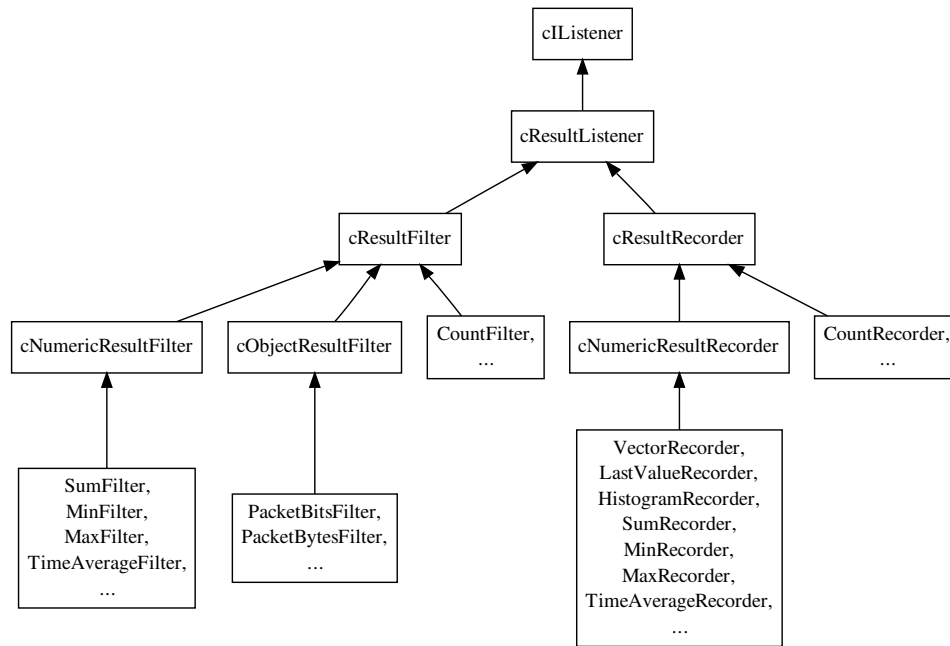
cIListener

cResultListener

cResultFilter

cResultRecorder

cNumericResultFilter

cObjectResultFilter

CountFilter,
...

cNumericResultRecorder

CountRecorder,
...

SumFilter,
MinFilter,
MaxFilter,
TimeAverageFilter,
...

PacketBitsFilter,
PacketBytesFilter,
...

VectorRecorder,
LastValueRecorder,
HistogramRecorder,
SumRecorder,
MinRecorder,
MaxRecorder,
TimeAverageRecorder,
...